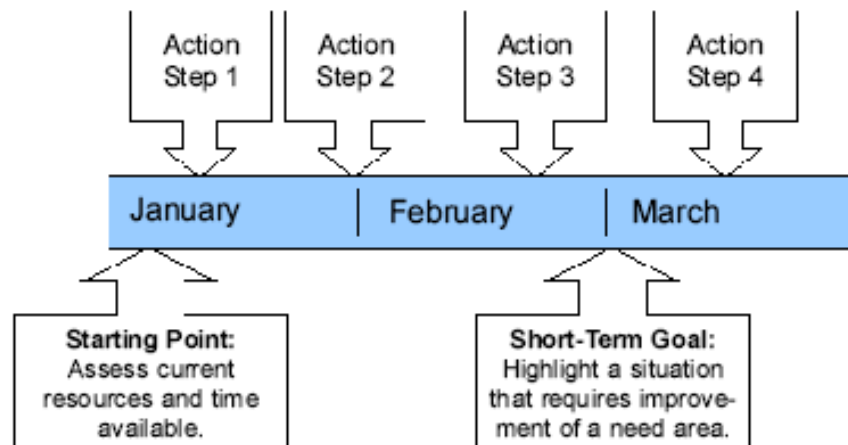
Action Step 1

Action Step 2

Action Step 3

Action Step 4

January

February

March

**Starting Point:** Assess current resources and time available.

**Short-Term Goal:** Highlight a situation that requires improvement of a need area.